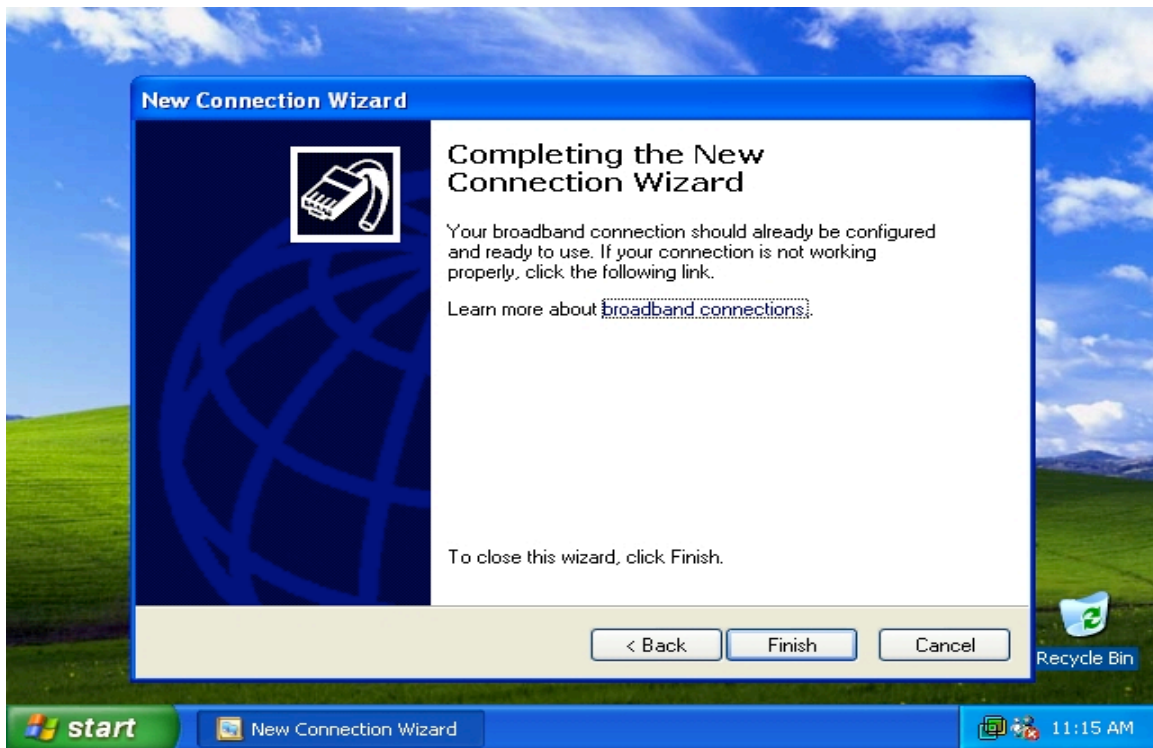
New Connection Wizard

Completing the New Connection Wizard

Your broadband connection should already be configured and ready to use. If your connection is not working properly, click the following link.

Learn more about broadband connections.

To close this wizard, click Finish.

< Back

Finish

Cancel

Recycle Bin

start

New Connection Wizard

11:15 AM